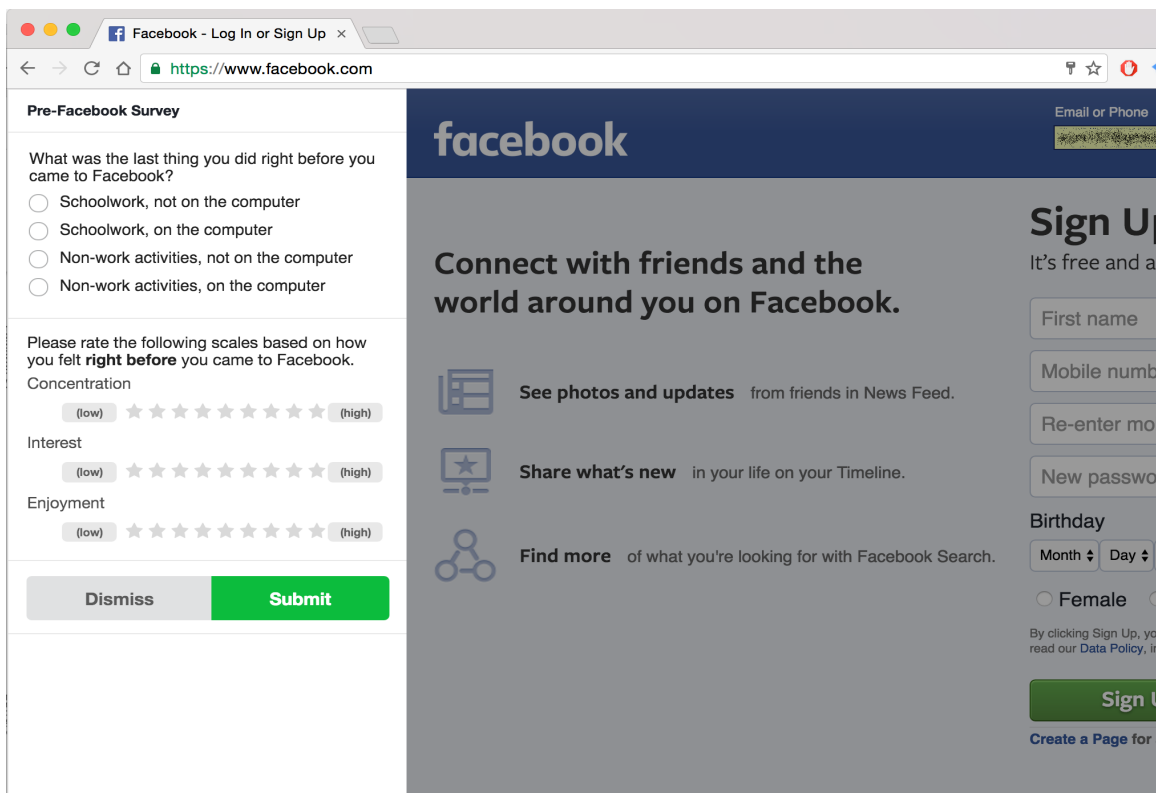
Facebook - Log In or Sign Up ×

https://www.facebook.com

Pre-Facebook Survey

What was the last thing you did right before you came to Facebook?

Schoolwork, not on the computer

Schoolwork, on the computer

Non-work activities, not on the computer

Non-work activities, on the computer

Please rate the following scales based on how you felt **right before** you came to Facebook.

Concentration

(low) (high)

Interest

(low) (high)

Enjoyment

(low) (high)

Dismiss

Submit

facebook

Email or Phone

Connect with friends and the world around you on Facebook.

See photos and updates from friends in News Feed.

Share what's new in your life on your Timeline.

Find more of what you're looking for with Facebook Search.

Sign Up

It's free and a

First name

Mobile numb

Re-enter mo

New passwo

Birthday

Month

Day

Female

By clicking Sign Up, yo read our Data Policy, i

Sign U

Create a Page for